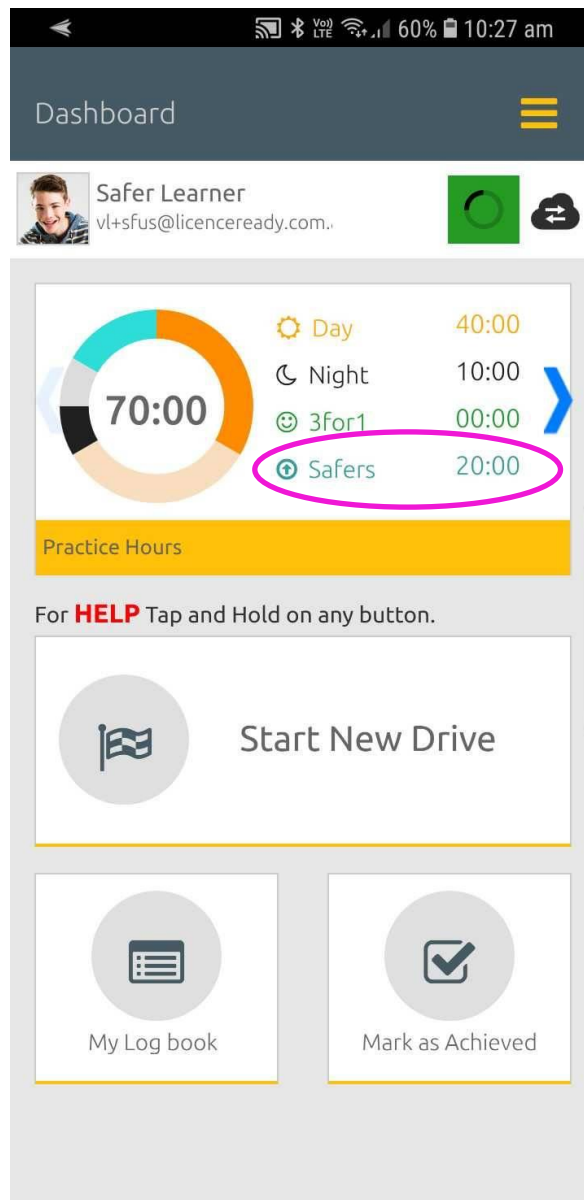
Vo) LTE 60% 10:27 am

Dashboard

Safer Learner
vl+sfus@licenceready.com.

70:00

Day 40:00
Night 10:00
3for1 00:00
Safers 20:00

Practice Hours

For HELP Tap and Hold on any button.

Start New Drive

My Log book

Mark as Achieved